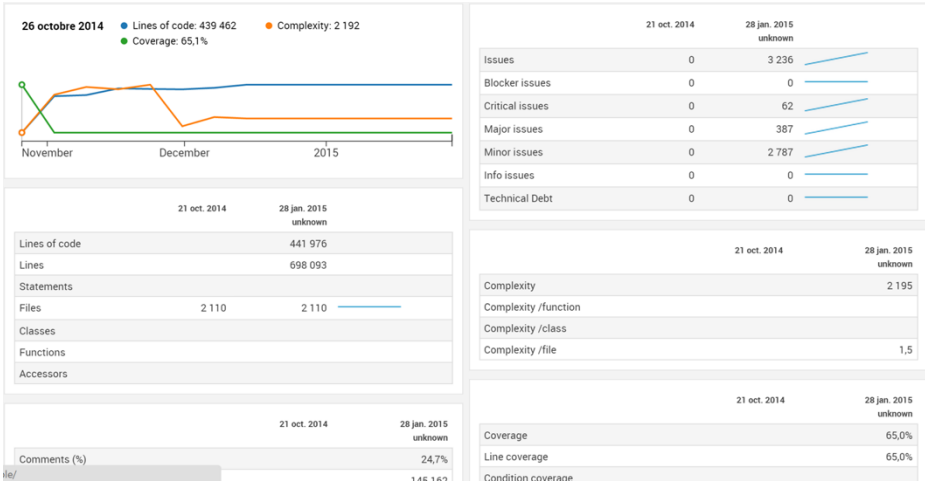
26 octobre 2014 ● Lines of code: 439 462 ● Complexity: 2 192
● Coverage: 65,1%

November December 2015

| | 21 oct. 2014 | 28 jan. 2015 unknown |
|---|---|---|
| Lines of code | | 441 976 |
| Lines | | 698 093 |
| Statements | | |
| Files | 2 110 | 2 110 |
| Classes | | |
| Functions | | |
| Accessors | | |

| | 21 oct. 2014 | 28 jan. 2015 unknown |
|---|---|---|
| Comments (%) | | 24,7% |
| | | 145 162 |

ole/

| | 21 oct. 2014 | 28 jan. 2015 unknown |
|---|---|---|
| Issues | 0 | 3 236 |
| Blocker issues | 0 | 0 |
| Critical issues | 0 | 62 |
| Major issues | 0 | 387 |
| Minor issues | 0 | 2 787 |
| Info issues | 0 | 0 |
| Technical Debt | 0 | 0 |

| | 21 oct. 2014 | 28 jan. 2015 unknown |
|---|---|---|
| Complexity | | 2 195 |
| Complexity /function | | |
| Complexity /class | | |
| Complexity /file | | 1,5 |

| | 21 oct. 2014 | 28 jan. 2015 unknown |
|---|---|---|
| Coverage | | 65,0% |
| Line coverage | | 65,0% |
| Condition coverage | | |